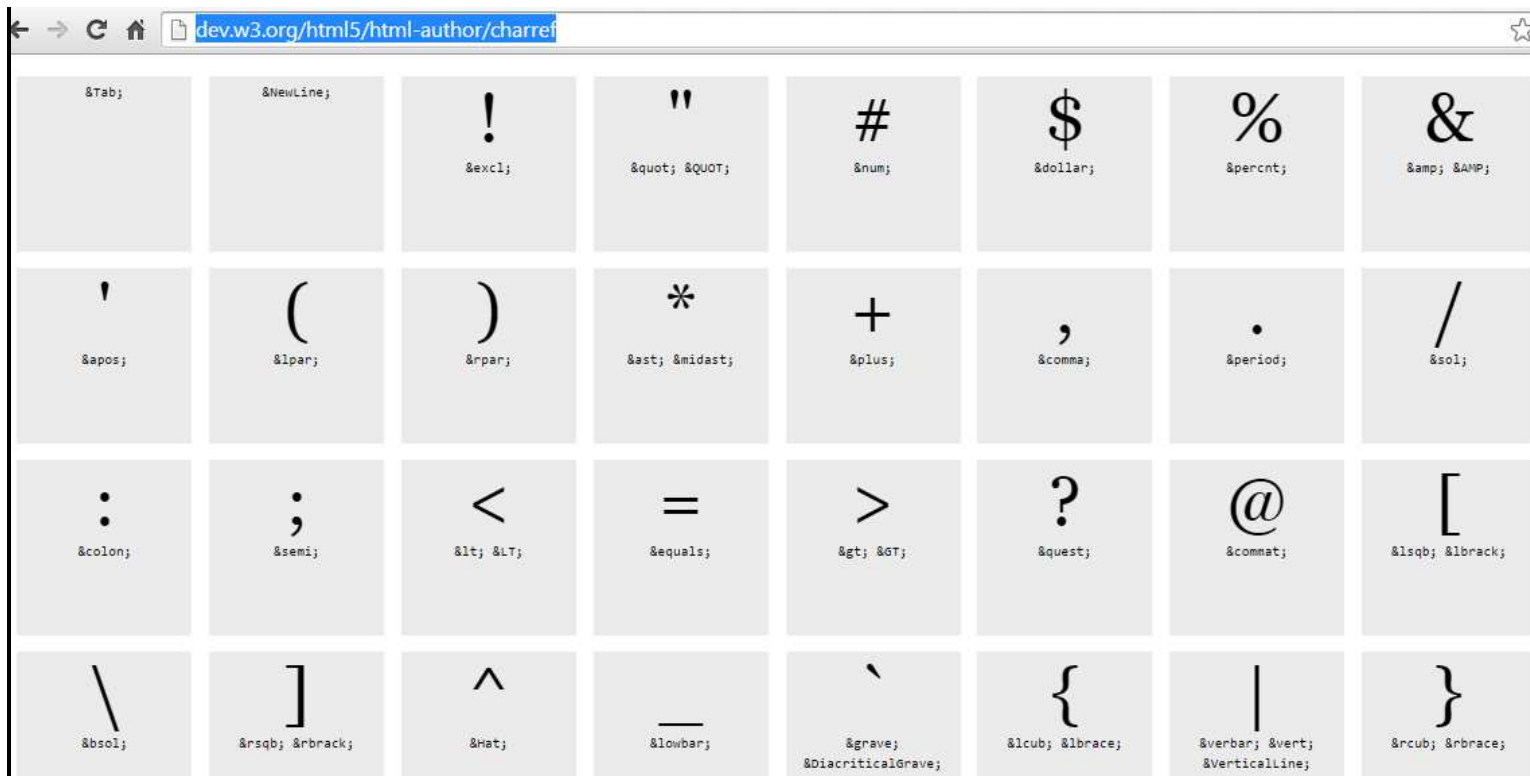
dev.w3.org/html5/html-author/charref

| | | | | | | | |
|---|---|---|---|---|---|---|---|
| &Tab; | &NewLine; | ! &excl; | " &quot; &QUOT; | # &num; | $ &dollar; | % &percnt; | & &amp; &AMP; |
| ' &apos; | ( &lpar; | ) &rpar; | * &ast; &midast; | + &plus; | , &comma; | . &period; | / &sol; |
| : &colon; | ; &semi; | < &lt; &LT; | = &equals; | > &gt; &GT; | ? &quest; | @ &commat; | [ &lsqb; &lbrack; |
| \ &bsol; | ] &rsqb; &rbrack; | ^ &Hat; | _ &lowbar; | ` &grave; &DiacriticalGrave; | { &lcub; &lbrace; | \| &verbar; &vert; &VerticalLine; | } &rcub; &rbrace; |